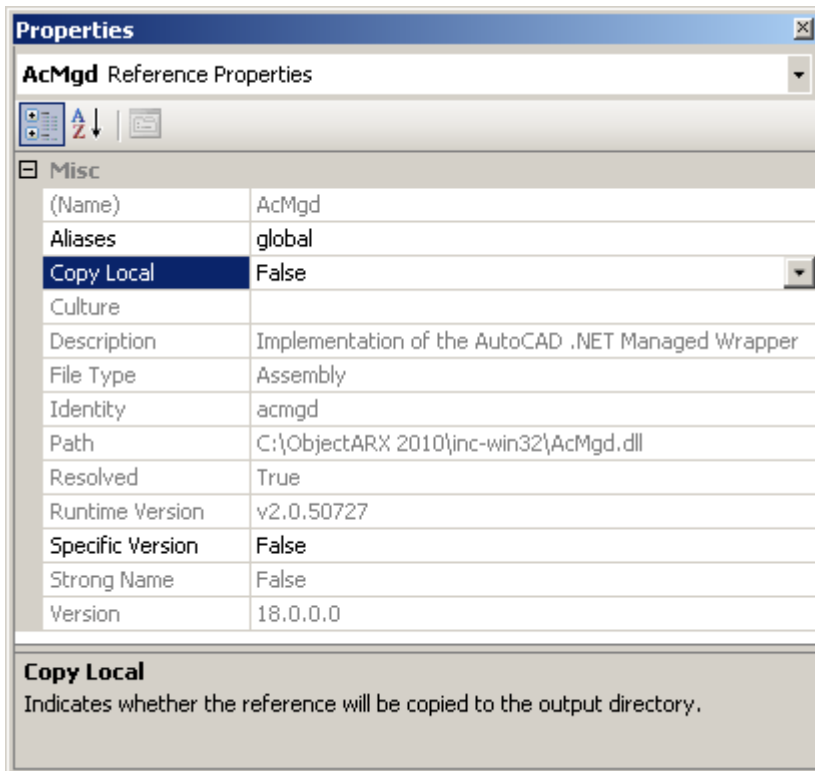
Properties

AcMgd Reference Properties

Misc

| | |
|---|---|
| (Name) | AcMgd |
| Aliases | global |
| Copy Local | False |
| Culture | |
| Description | Implementation of the AutoCAD .NET Managed Wrapper |
| File Type | Assembly |
| Identity | acmgd |
| Path | C:\ObjectARX 2010\inc-win32\AcMgd.dll |
| Resolved | True |
| Runtime Version | v2.0.50727 |
| Specific Version | False |
| Strong Name | False |
| Version | 18.0.0.0 |

Copy Local
Indicates whether the reference will be copied to the output directory.